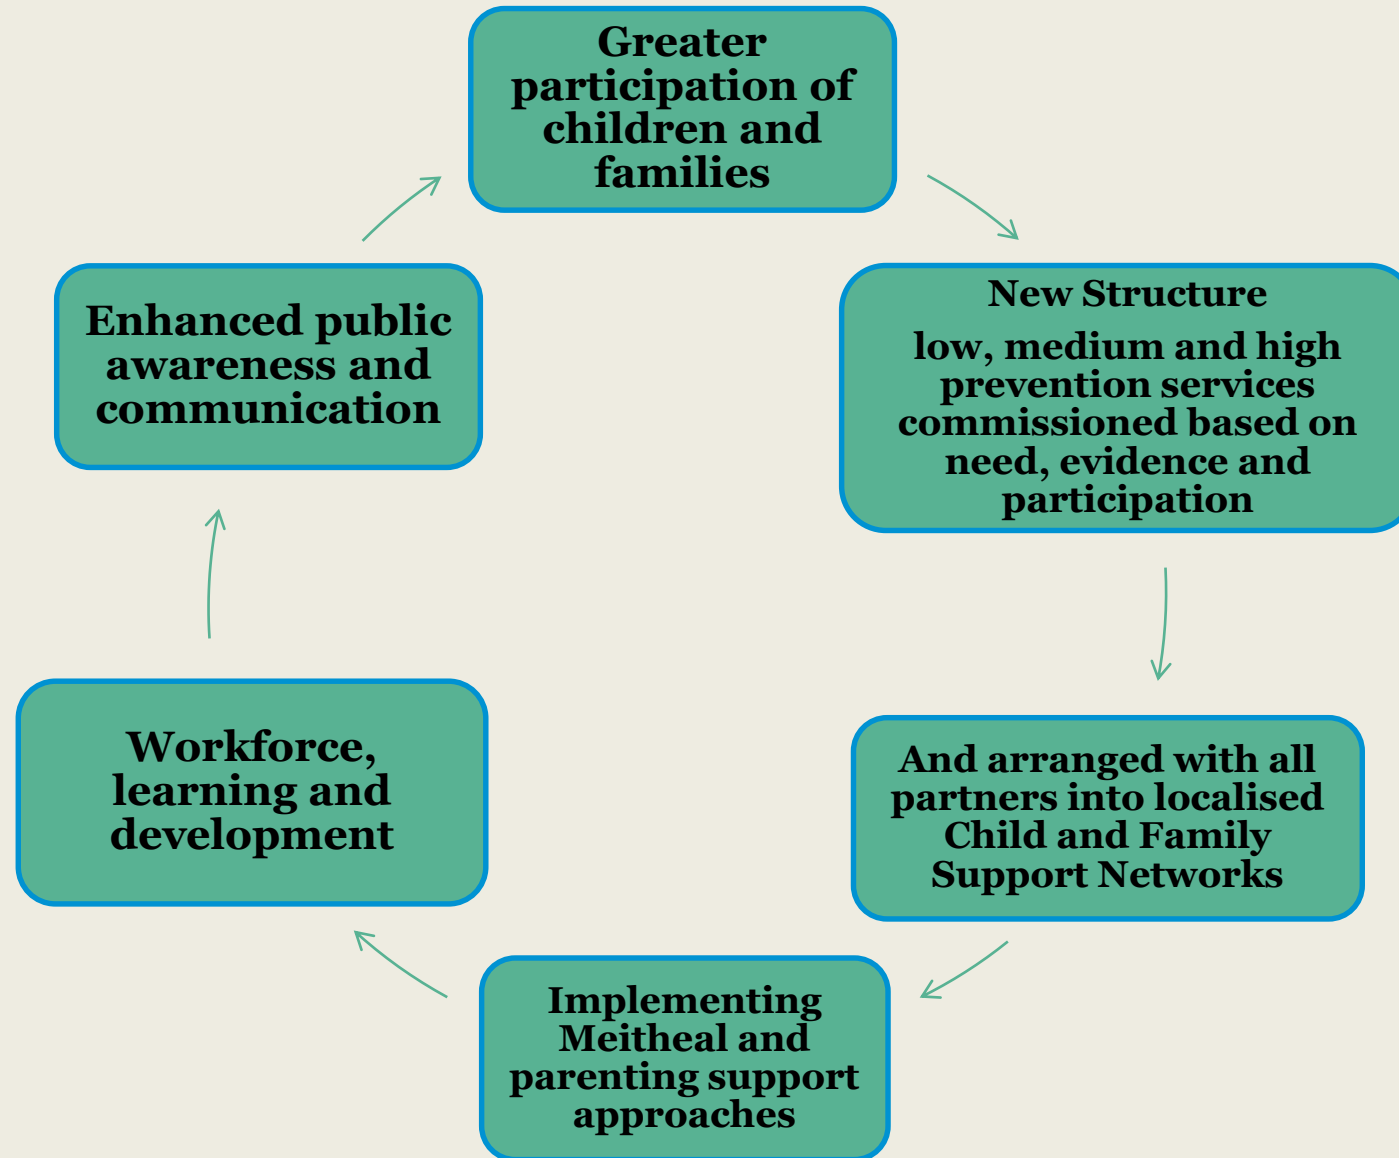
Greater participation of children and families

New Structure

low, medium and high prevention services commissioned based on need, evidence and participation

And arranged with all partners into localised Child and Family Support Networks

Implementing Meitheal and parenting support approaches

Workforce, learning and development

Enhanced public awareness and communication